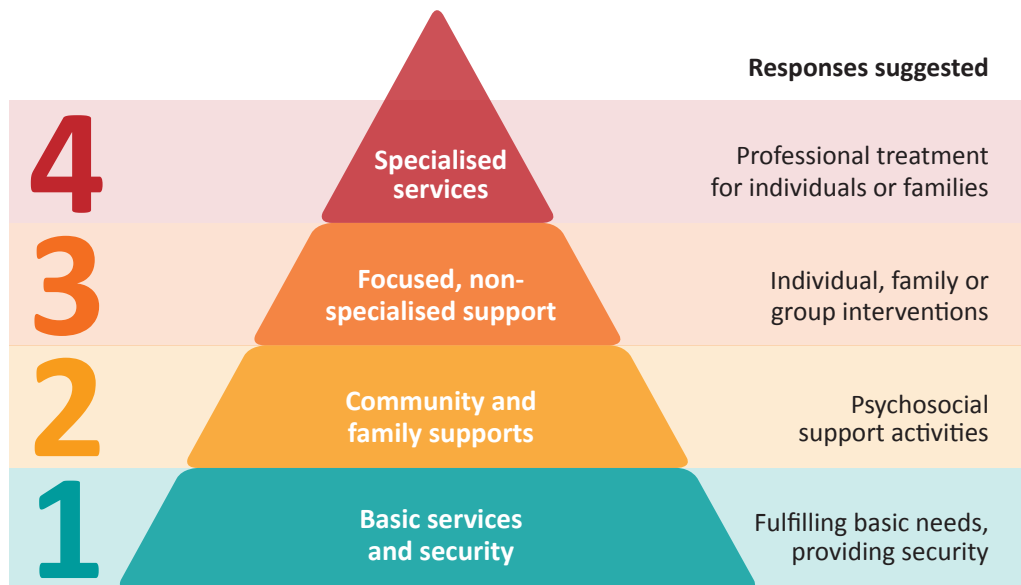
Responses suggested

4

Specialised services

Professional treatment for individuals or families

3

Focused, non-specialised support

Individual, family or group interventions

2

Community and family supports

Psychosocial support activities

1

Basic services and security

Fulfilling basic needs, providing security